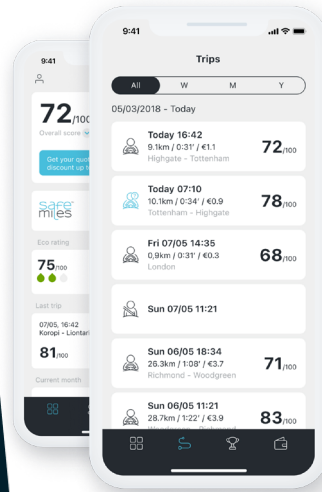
9:41

72/100
Overall score

Get your quot
discount up t

safe miles

Eco rating

75/100

Last trip

07/05, 16:42
Koropi - Liontari

81/100

Current month

9:41

Trips

All
W
M
Y

05/03/2018 - Today

Today 16:42
9.1km / 0:31' / €1.1
Highgate - Tottenham
72/100

Today 07:10
10.1km / 0:34' / €0.9
Tottenham - Highgate
78/100

Fri 07/05 14:35
0,9km / 0:31' / €0.3
London
68/100

Sun 07/05 11:21

Sun 06/05 18:34
26.3km / 1:08' / €3.7
Richmond - Woodgreen
71/100

Sun 06/05 11:21
28.7km / 1:22' / €3.9
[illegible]
83/100